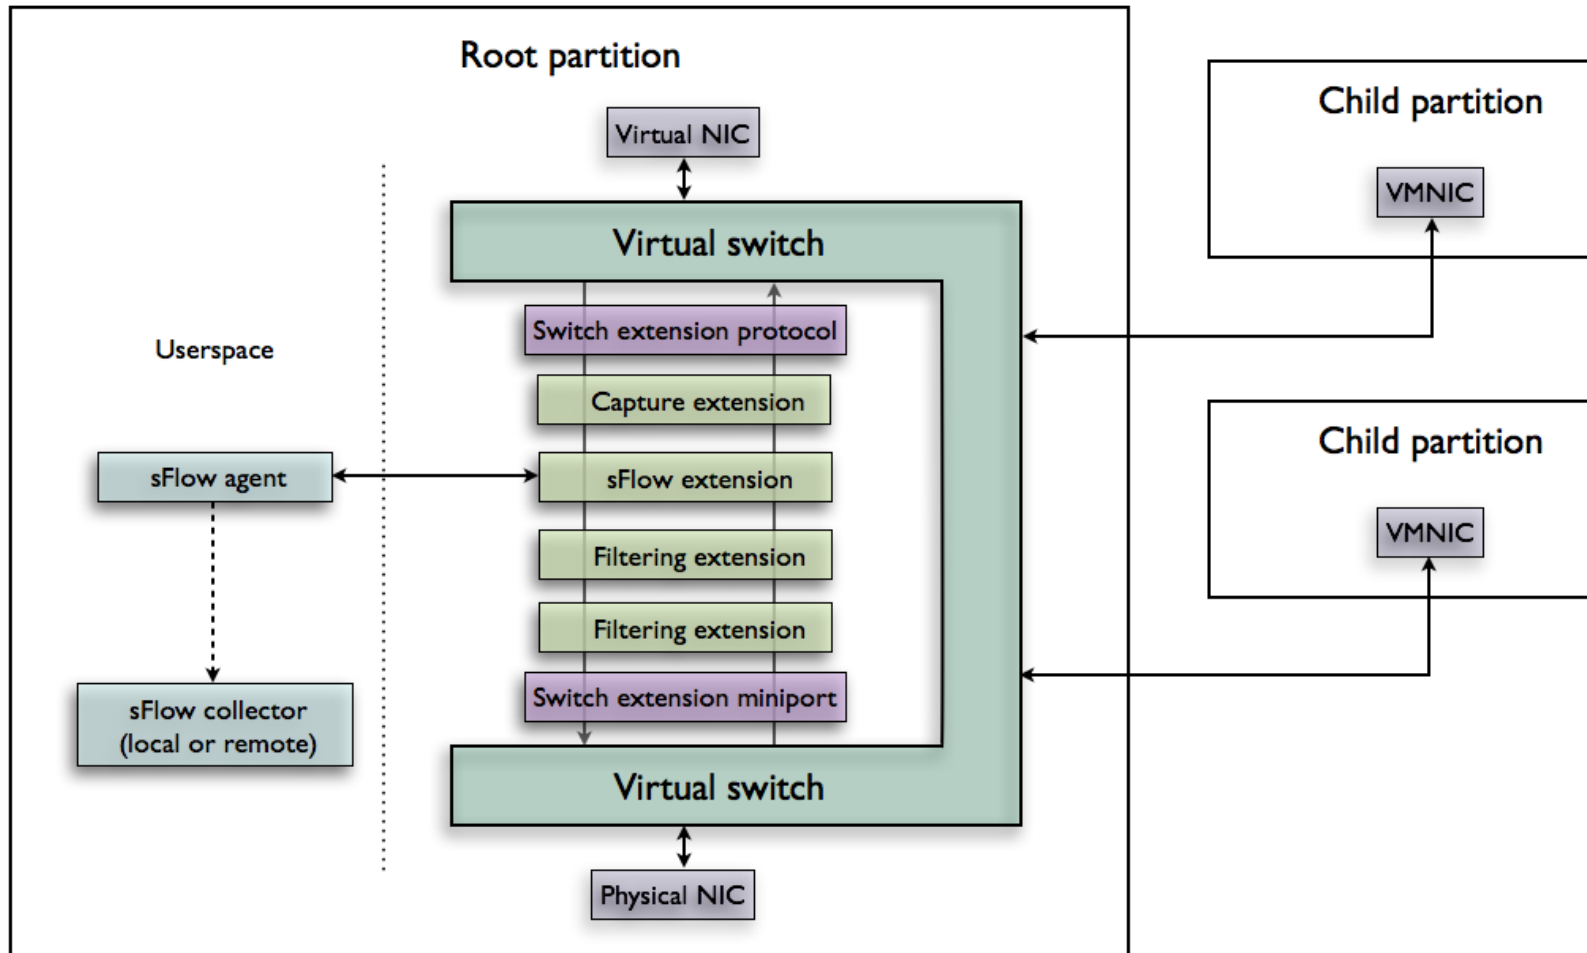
Root partition

Virtual NIC

Virtual switch

Switch extension protocol

Capture extension

sFlow extension

Filtering extension

Filtering extension

Switch extension miniport

Virtual switch

Physical NIC

Userspace

sFlow agent

sFlow collector (local or remote)

Child partition

VMNIC

Child partition

VMNIC